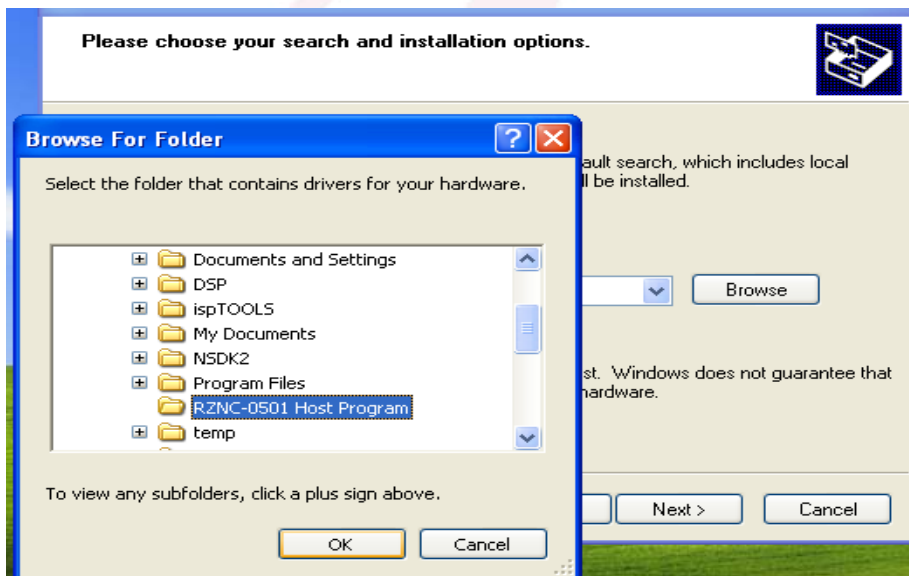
Please choose your search and installation options.

Browse For Folder

Select the folder that contains drivers for your hardware.

Documents and Settings
DSP
ispTOOLS
My Documents
NSDK2
Program Files
RZNC-0501 Host Program
temp

To view any subfolders, click a plus sign above.

OK
Cancel

ault search, which includes local
ll be installed.

Browse

st. Windows does not guarantee that
hardware.

Next >
Cancel